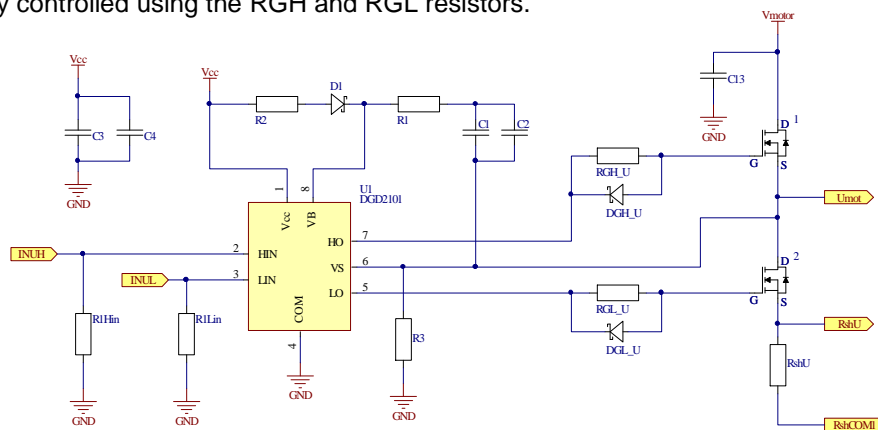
y controlled using the RGH and RGL resistors.

Vcc
C3
C4
GND
Vcc
R2
D1
R1
C1
C2
Vmotor
C13
GND
D
1
G
S
RGH_U
DGH_U
Umot
1
8
U1
DGD2101
Vcc
VB
2
HIN
HO
7
INUH
3
INUL
LIN
VS
6
LO
5
COM
4
D
2
G
S
RGL_U
DGL_U
RshU
R1Hin
R1Lin
R3
RshU
GND
GND
GND
GND
RshCOM